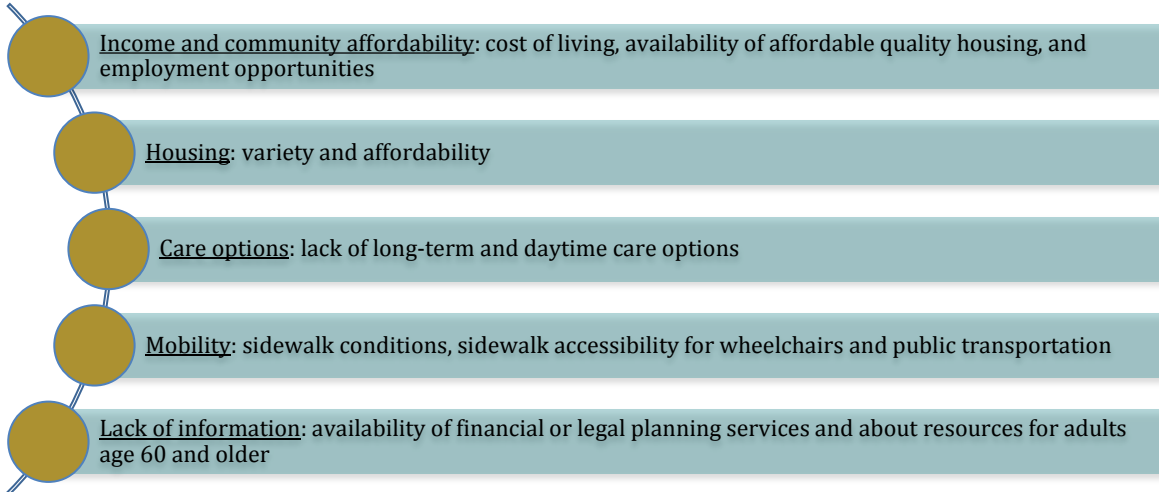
Income and community affordability: cost of living, availability of affordable quality housing, and employment opportunities

Housing: variety and affordability

Care options: lack of long-term and daytime care options

Mobility: sidewalk conditions, sidewalk accessibility for wheelchairs and public transportation

Lack of information: availability of financial or legal planning services and about resources for adults age 60 and older